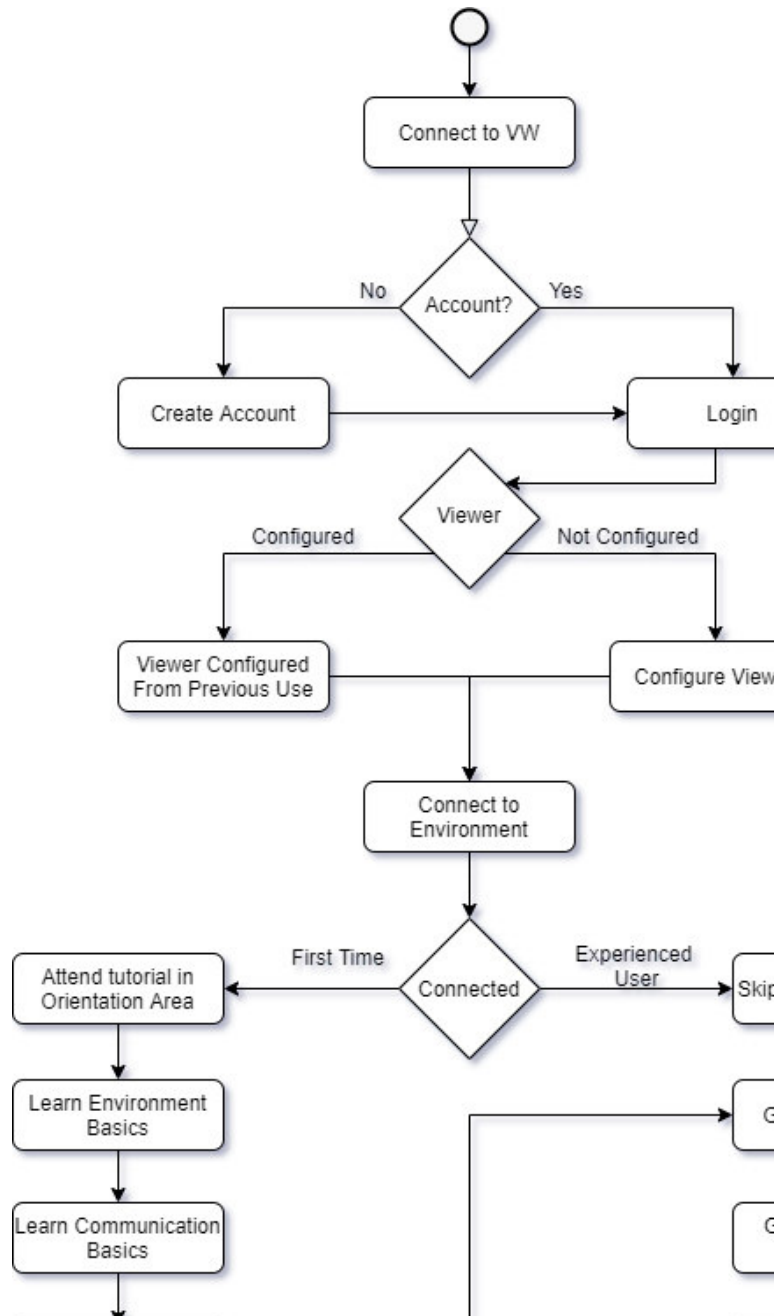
Connect to VW

Account?

No

Yes

Create Account

Login

Viewer

Configured

Not Configured

Viewer Configured From Previous Use

Configure View

Connect to Environment

Connected

First Time

Experienced User

Attend tutorial in Orientation Area

Skip

Learn Environment Basics

G

Learn Communication Basics

G